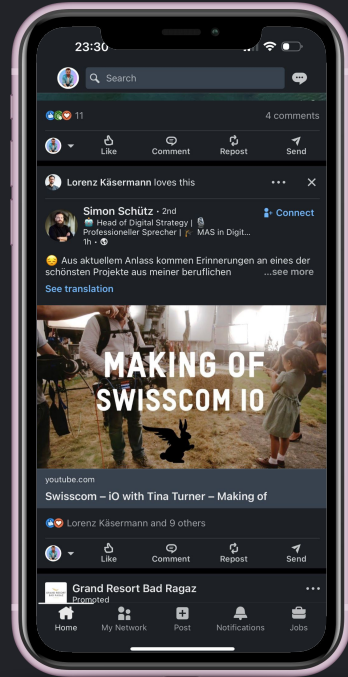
23:30

Search

11

4 comments

Like Comment Repost Send

Lorenz Käsermann loves this

Simon Schütz • 2nd
Head of Digital Strategy | Professioneller Sprecher | MAS in Digit...
1h •

Connect

Aus aktuellem Anlass kommen Erinnerungen an eines der schönsten Projekte aus meiner beruflichen ...see more

See translation

MAKING OF SWISSCOM IO

youtube.com
Swisscom – iO with Tina Turner – Making of

Lorenz Käsermann and 9 others

Like Comment Repost Send

Grand Resort Bad Ragaz
Promoted

Home My Network Post Notifications Jobs